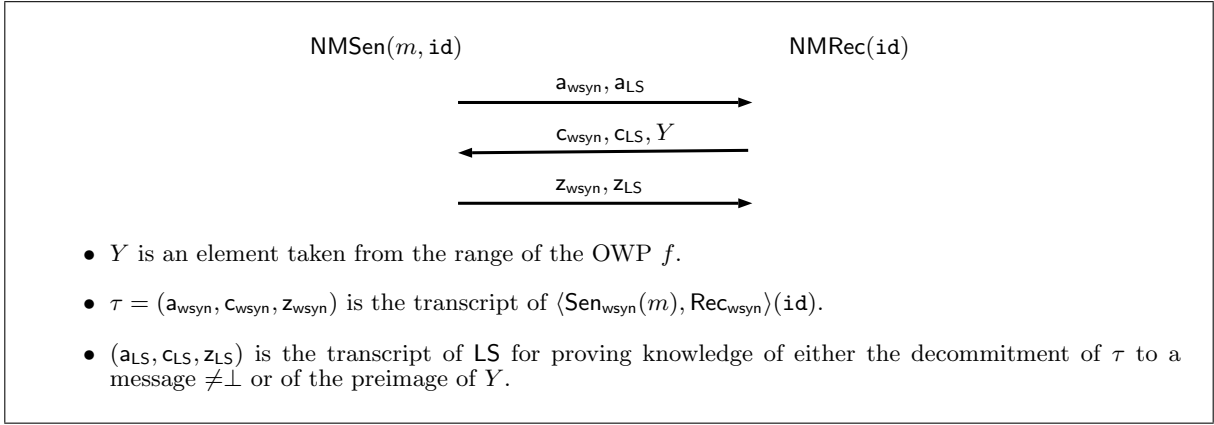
$\mathsf{NMSen}(m, \mathtt{id})$ $\mathsf{NMRec}(\mathtt{id})$

$\mathsf{a}_{\mathsf{wsyn}}, \mathsf{a}_{\mathsf{LS}}$

$\mathsf{c}_{\mathsf{wsyn}}, \mathsf{c}_{\mathsf{LS}}, Y$

$\mathsf{z}_{\mathsf{wsyn}}, \mathsf{z}_{\mathsf{LS}}$

• $Y$ is an element taken from the range of the OWP $f$.

• $\tau = (\mathsf{a}_{\mathsf{wsyn}}, \mathsf{c}_{\mathsf{wsyn}}, \mathsf{z}_{\mathsf{wsyn}})$ is the transcript of $\langle \mathsf{Sen}_{\mathsf{wsyn}}(m), \mathsf{Rec}_{\mathsf{wsyn}} \rangle(\mathtt{id})$.

• $(\mathsf{a}_{\mathsf{LS}}, \mathsf{c}_{\mathsf{LS}}, \mathsf{z}_{\mathsf{LS}})$ is the transcript of $\mathsf{LS}$ for proving knowledge of either the decommitment of $\tau$ to a message $\neq \perp$ or of the preimage of $Y$.